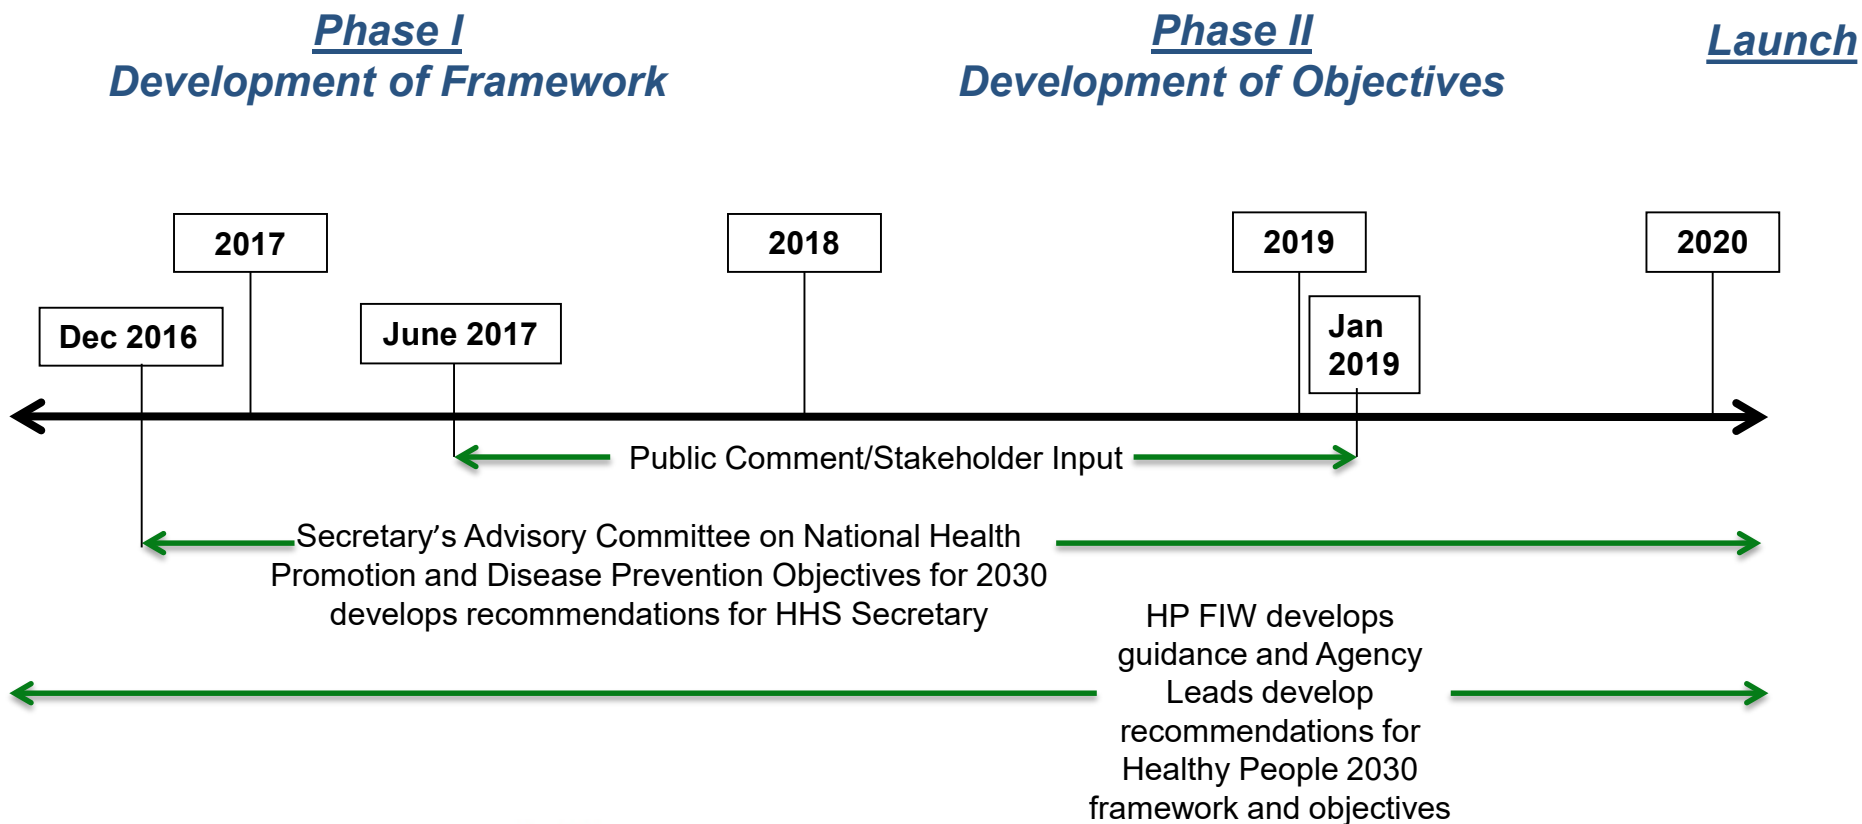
Phase I
Development of Framework

Phase II
Development of Objectives

Launch

2017

2018

2019

2020

Dec 2016

June 2017

Jan 2019

Public Comment/Stakeholder Input

Secretary's Advisory Committee on National Health Promotion and Disease Prevention Objectives for 2030 develops recommendations for HHS Secretary

HP FIW develops guidance and Agency Leads develop recommendations for Healthy People 2030 framework and objectives